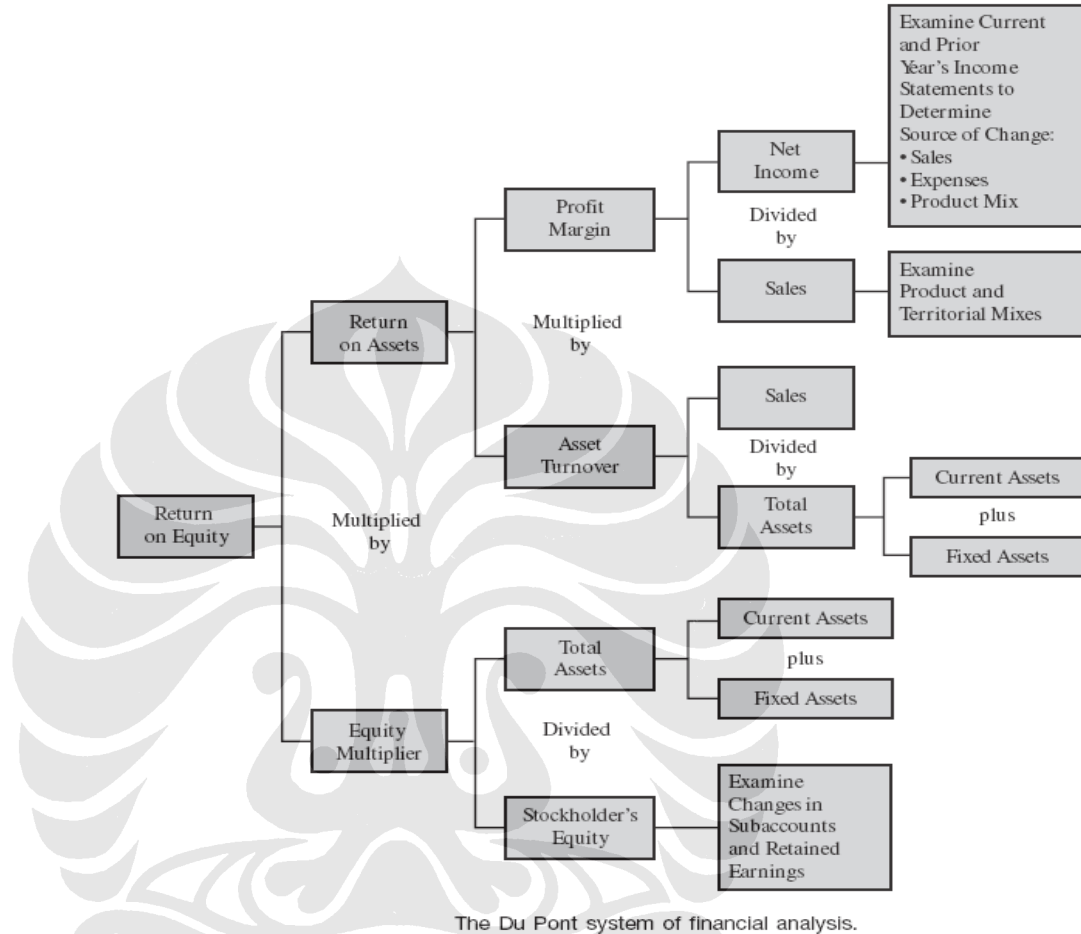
Examine Current and Prior Year's Income Statements to Determine Source of Change:
• Sales
• Expenses
• Product Mix

Net Income

Divided by

Profit Margin

Sales

Examine Product and Territorial Mixes

Return on Assets

Multiplied by

Sales

Asset Turnover

Divided by

Total Assets

Current Assets

plus

Fixed Assets

Return on Equity

Multiplied by

Total Assets

Current Assets

plus

Fixed Assets

Equity Multiplier

Divided by

Stockholder's Equity

Examine Changes in Subaccounts and Retained Earnings

The Du Pont system of financial analysis.